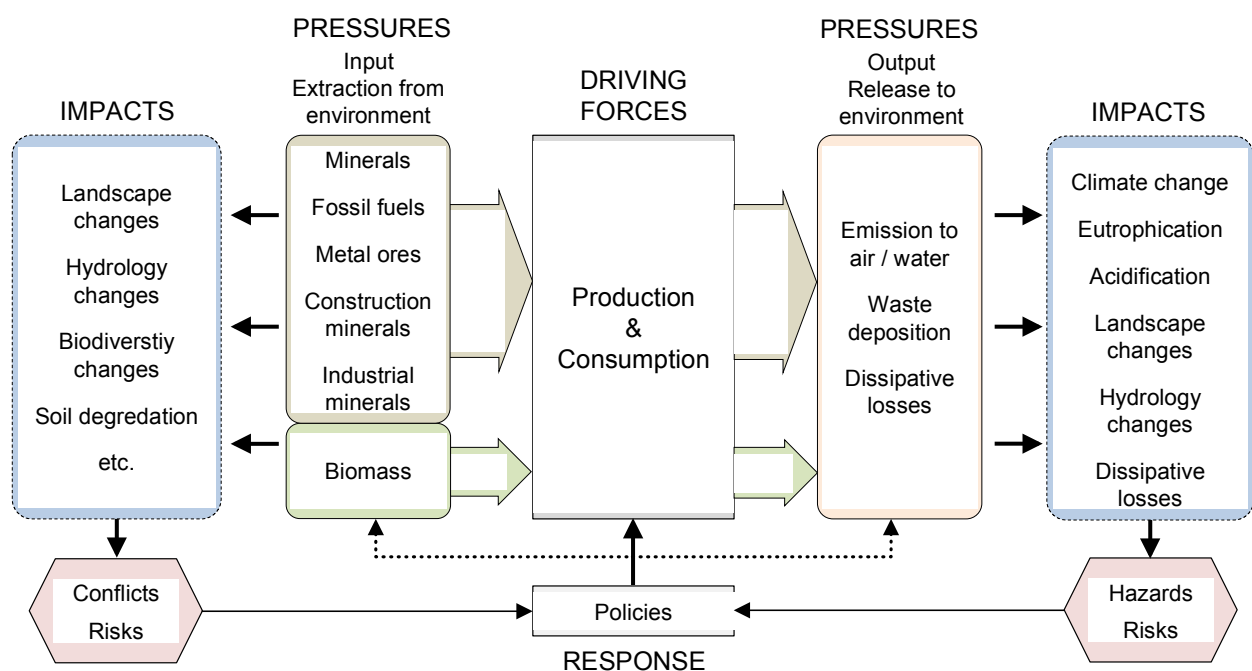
PRESSURES
Input
Extraction from environment

DRIVING FORCES

PRESSURES
Output
Release to environment

IMPACTS

Landscape changes
Hydrology changes
Biodiverstiy changes
Soil degredation
etc.

Minerals
Fossil fuels
Metal ores
Construction minerals
Industrial minerals

Biomass

Production
&
Consumption

Emission to air / water
Waste deposition
Dissipative losses

IMPACTS

Climate change
Eutrophication
Acidification
Landscape changes
Hydrology changes
Dissipative losses

Conflicts
Risks

Policies

Hazards
Risks

RESPONSE